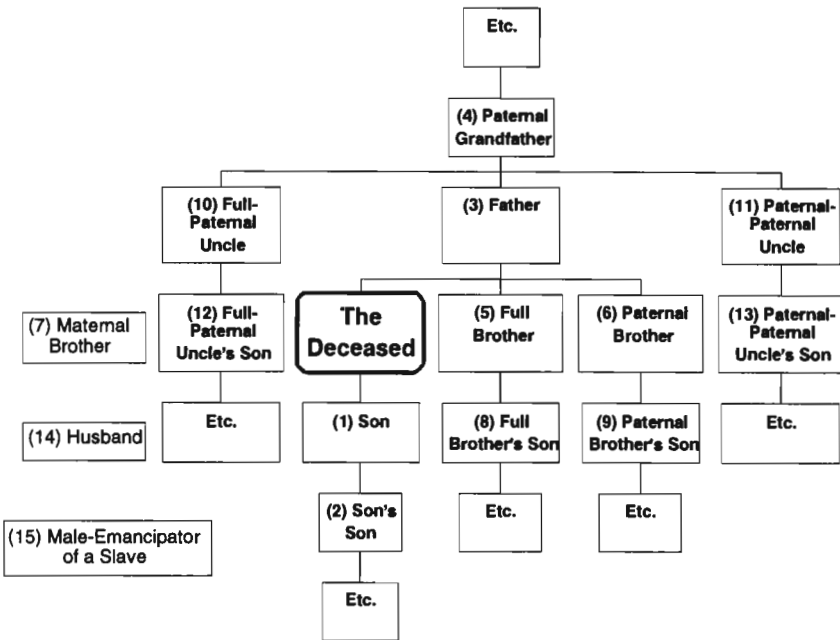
Etc.

(4) Paternal Grandfather

(10) Full-Paternal Uncle

(3) Father

(11) Paternal-Paternal Uncle

(7) Maternal Brother

(12) Full-Paternal Uncle's Son

The Deceased

(5) Full Brother

(6) Paternal Brother

(13) Paternal-Paternal Uncle's Son

(14) Husband

Etc.

(1) Son

(8) Full Brother's Son

(9) Paternal Brother's Son

Etc.

(15) Male-Emancipator of a Slave

(2) Son's Son

Etc.

Etc.

Etc.